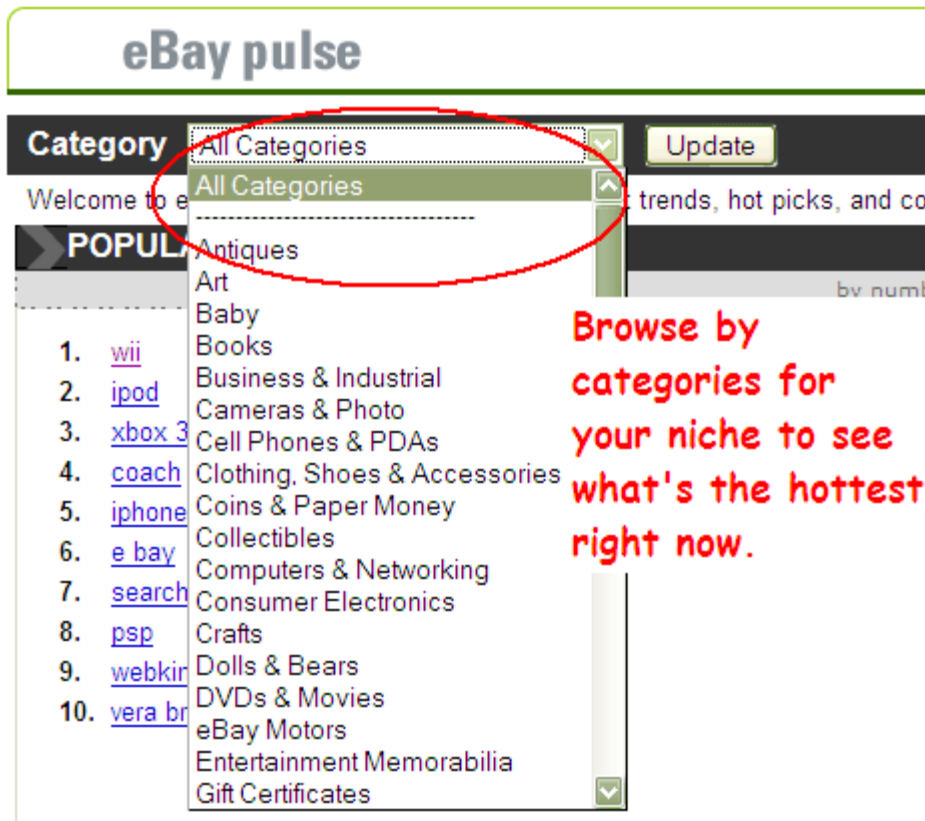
eBay pulse

Category All Categories Update

Welcome to e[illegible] trends, hot picks, and co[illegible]

POPUL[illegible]

by numb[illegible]

All Categories
------------------------------
Antiques
Art
Baby
Books
Business & Industrial
Cameras & Photo
Cell Phones & PDAs
Clothing, Shoes & Accessories
Coins & Paper Money
Collectibles
Computers & Networking
Consumer Electronics
Crafts
Dolls & Bears
DVDs & Movies
eBay Motors
Entertainment Memorabilia
Gift Certificates

1. wii
2. ipod
3. xbox 3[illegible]
4. coach
5. iphone
6. e bay
7. search
8. psp
9. webkir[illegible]
10. vera br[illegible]

Browse by categories for your niche to see what's the hottest right now.